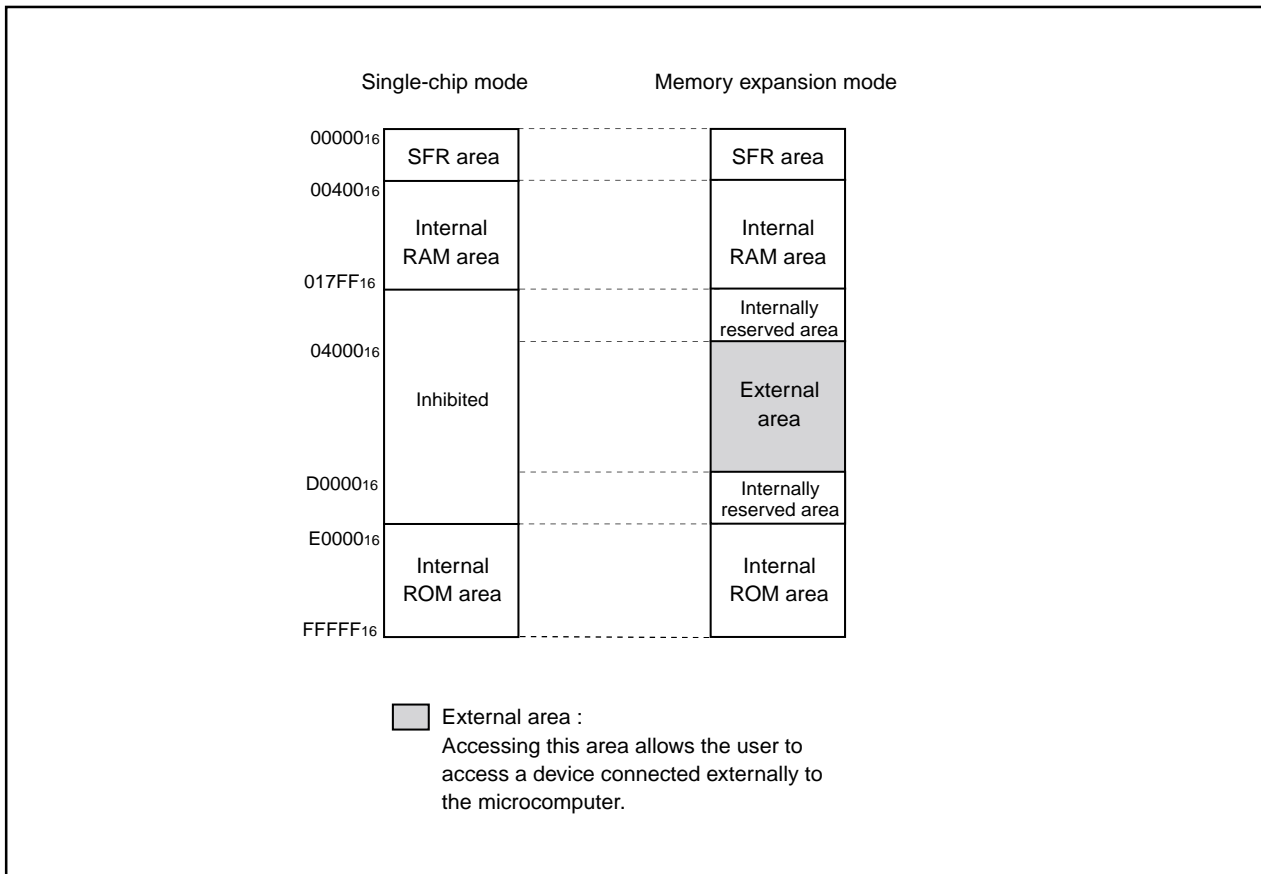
Single-chip mode

Memory expansion mode

$00000_{16}$

$00400_{16}$

$017FF_{16}$

$04000_{16}$

$D0000_{16}$

$E0000_{16}$

$FFFFF_{16}$

SFR area

Internal RAM area

Inhibited

Internal ROM area

SFR area

Internal RAM area

Internally reserved area

External area

Internally reserved area

Internal ROM area

External area : Accessing this area allows the user to access a device connected externally to the microcomputer.